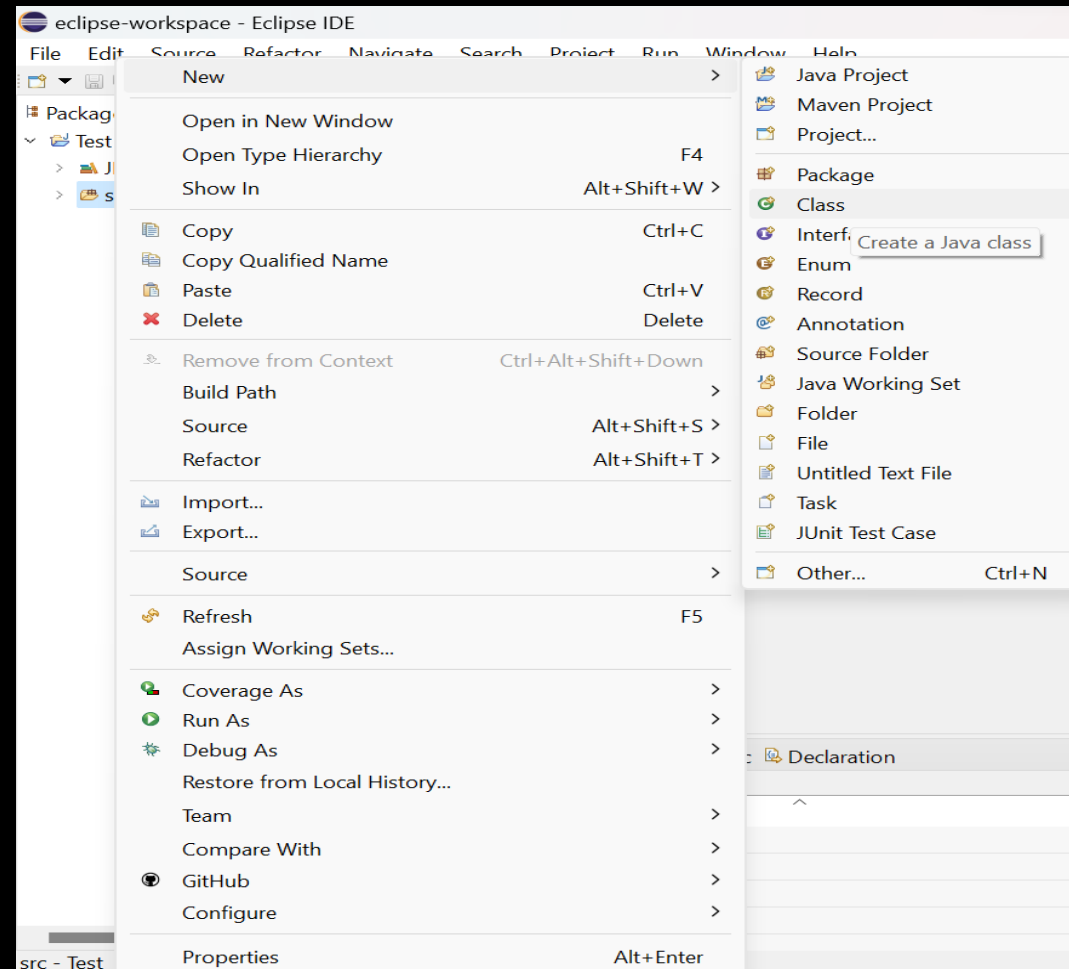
eclipse-workspace - Eclipse IDE

File Edit Source Refactor Navigate Search Project Run Window Help

Packag
Test
JI
s

New >
Open in New Window
Open Type Hierarchy F4
Show In Alt+Shift+W >
Copy Ctrl+C
Copy Qualified Name
Paste Ctrl+V
Delete Delete
Remove from Context Ctrl+Alt+Shift+Down
Build Path >
Source Alt+Shift+S >
Refactor Alt+Shift+T >
Import...
Export...
Source >
Refresh F5
Assign Working Sets...
Coverage As >
Run As >
Debug As >
Restore from Local History...
Team >
Compare With >
GitHub >
Configure >
Properties Alt+Enter

Java Project
Maven Project
Project...
Package
Class
Interf
Create a Java class
Enum
Record
Annotation
Source Folder
Java Working Set
Folder
File
Untitled Text File
Task
JUnit Test Case
Other... Ctrl+N

Declaration

src - Test